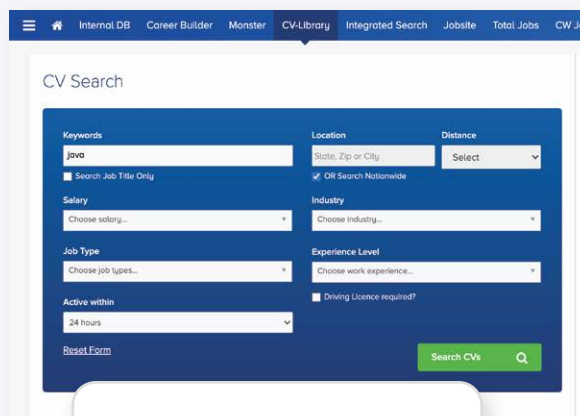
Internal DB Career Builder Monster CV-Library Integrated Search Jobsite Total Jobs CW J

CV Search

Keywords
java
Search Job Title Only

Location
State, Zip or City
OR Search Nationwide

Distance
Select

Salary
Choose salary...

Industry
Choose industry...

Job Type
Choose job types...

Experience Level
Choose work experience...

Driving Licence required?

Active within
24 hours

Reset Form

Search CVs